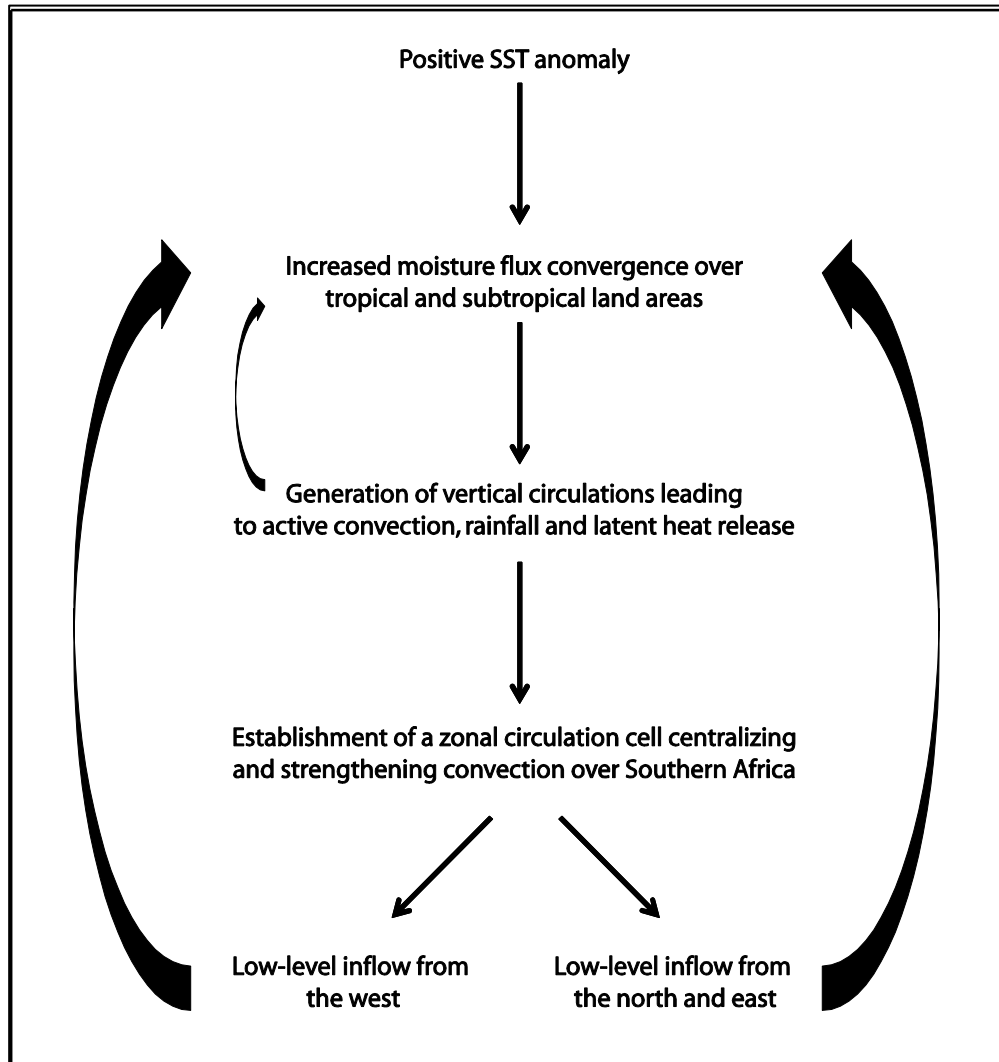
Positive SST anomaly

Increased moisture flux convergence over tropical and subtropical land areas

Generation of vertical circulations leading to active convection, rainfall and latent heat release

Establishment of a zonal circulation cell centralizing and strengthening convection over Southern Africa

Low-level inflow from the west

Low-level inflow from the north and east